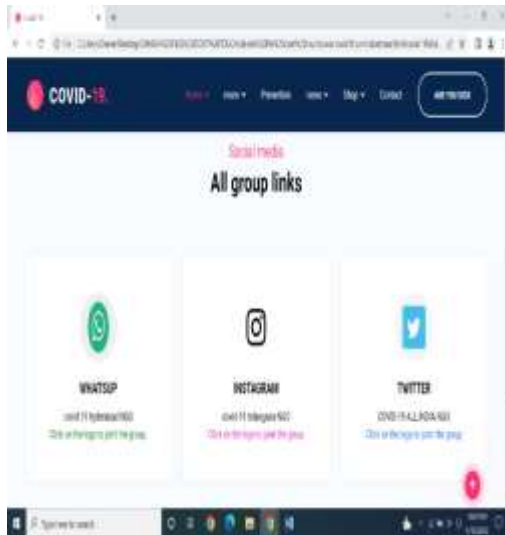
COVID-19.

Home ▾ more ▾ Prevention news ▾ Blog ▾ Contact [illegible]

Social media

All group links

WHATSUP

covid 19 hyderabad NGO

Click on the logo to join the group

INSTAGRAM

covid 19 telangana NGO

Click on the logo to join the group

TWITTER

COVID 19 ALL INDIA NGO

Click on the logo to join the group

Type here to search